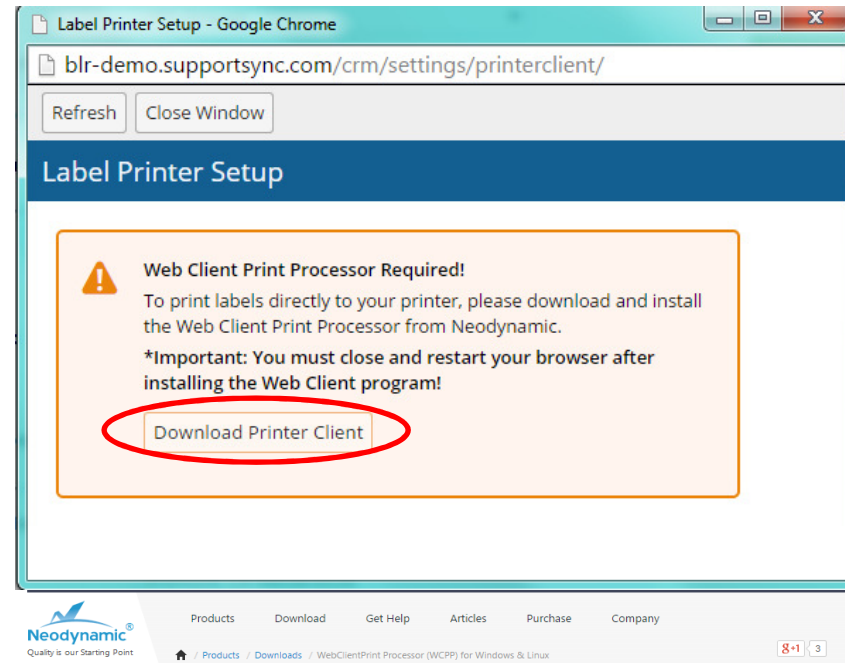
Label Printer Setup - Google Chrome

blr-demo.supportsync.com/crm/settings/printerclient/

Refresh | Close Window

Label Printer Setup

Web Client Print Processor Required!

To print labels directly to your printer, please download and install the Web Client Print Processor from Neodynamic.

*Important: You must close and restart your browser after installing the Web Client program!

Download Printer Client

Neodynamic®
Quality is our Starting Point

Products | Download | Get Help | Articles | Purchase | Company

/ Products / Downloads / WebClientPrint Processor (WCPP) for Windows & Linux

g+1 3